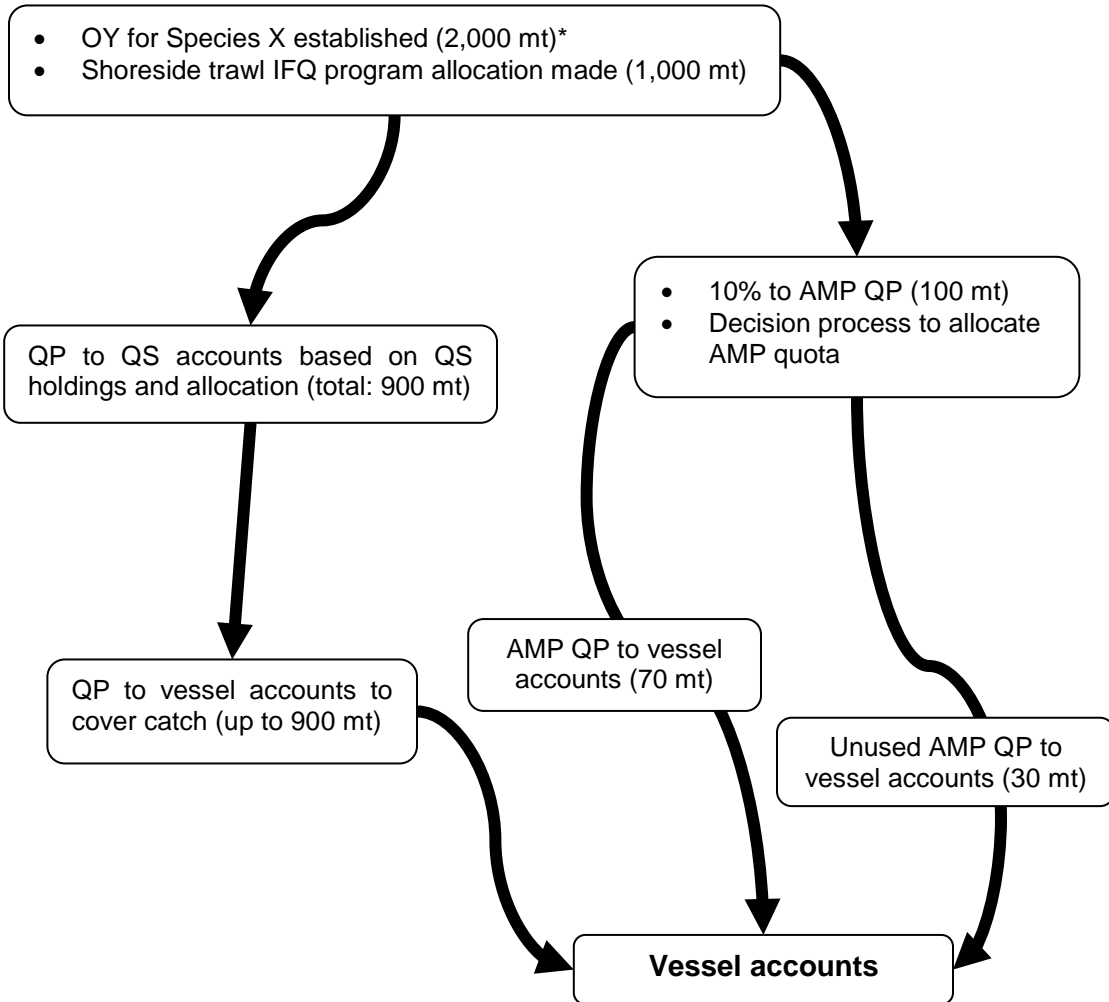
• OY for Species X established (2,000 mt)*
• Shoreside trawl IFQ program allocation made (1,000 mt)

• 10% to AMP QP (100 mt)
• Decision process to allocate AMP quota

QP to QS accounts based on QS holdings and allocation (total: 900 mt)

QP to vessel accounts to cover catch (up to 900 mt)

AMP QP to vessel accounts (70 mt)

Unused AMP QP to vessel accounts (30 mt)

**Vessel accounts**